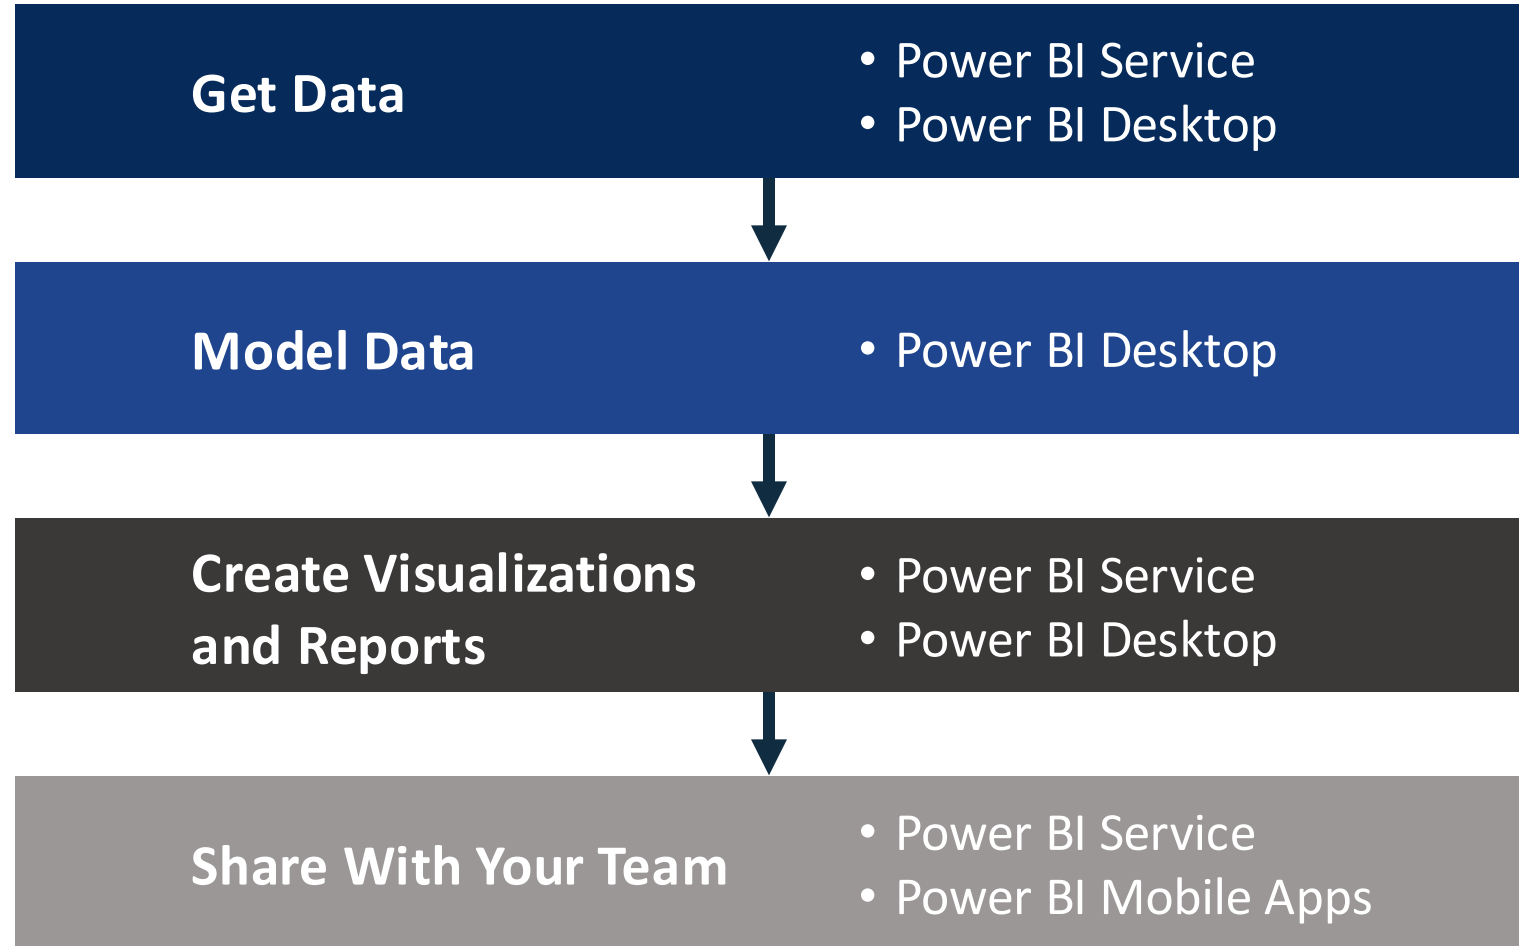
Get Data

• Power BI Service
• Power BI Desktop

Model Data

• Power BI Desktop

Create Visualizations and Reports

• Power BI Service
• Power BI Desktop

Share With Your Team

• Power BI Service
• Power BI Mobile Apps